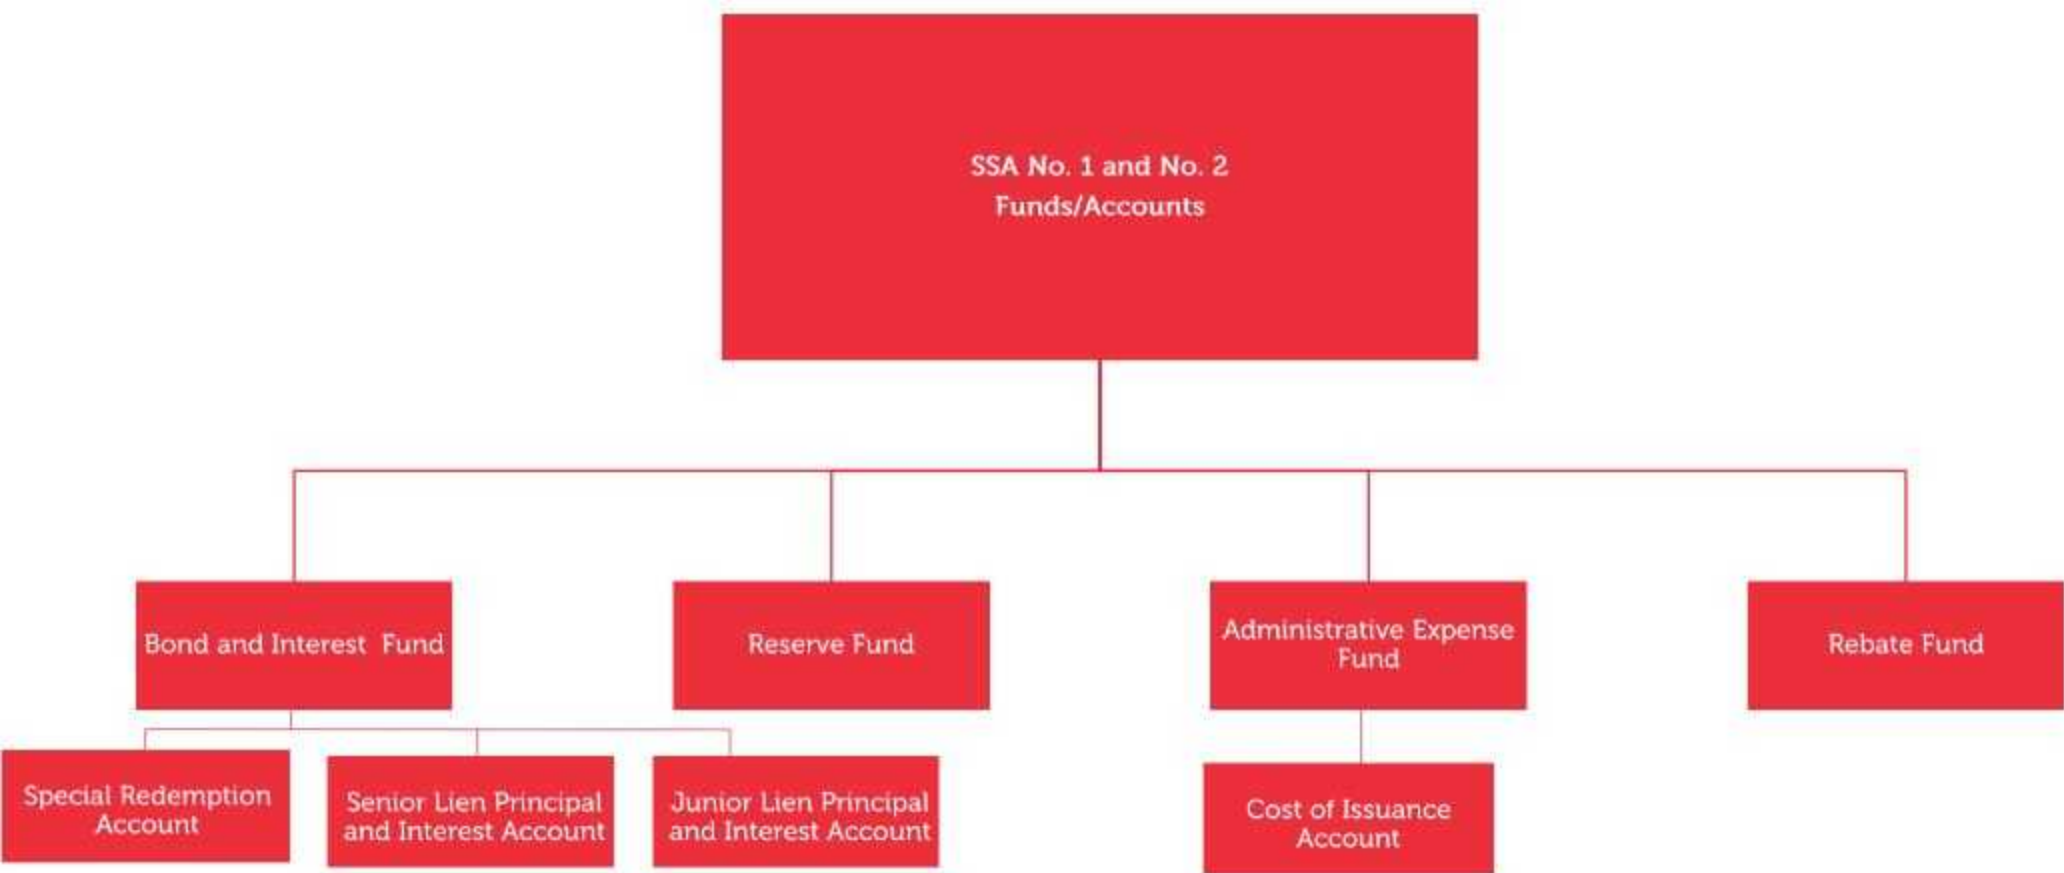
SSA No. 1 and No. 2
Funds/Accounts

Bond and Interest Fund

Reserve Fund

Administrative Expense Fund

Rebate Fund

Special Redemption Account

Senior Lien Principal and Interest Account

Junior Lien Principal and Interest Account

Cost of Issuance Account